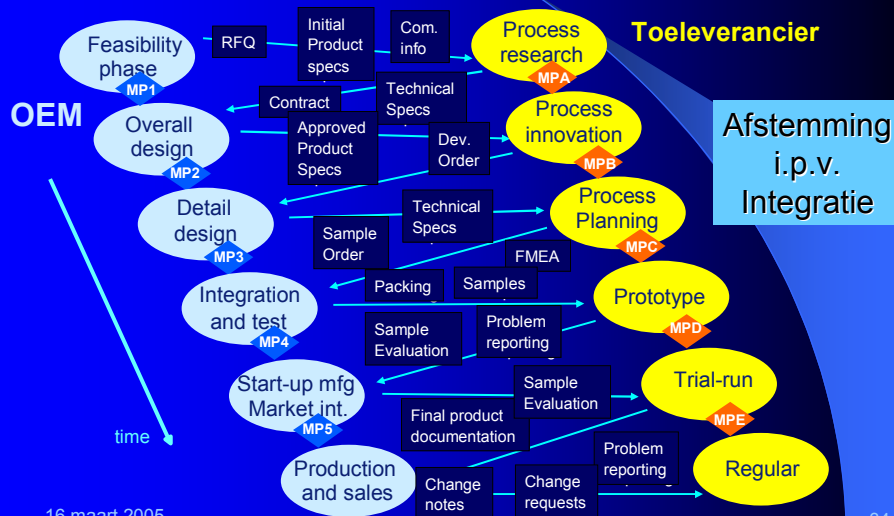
Toeleverancier

OEM

Feasibility phase
MP1
RFQ
Initial Product specs
Com. info
Process research
MPA

Contract
Technical Specs
Overall design
MP2
Approved Product Specs
Dev. Order
Process innovation
MPB

Afstemming i.p.v. Integratie

Detail design
MP3
Technical Specs
Process Planning
MPC
Sample Order
FMEA

Integration and test
MP4
Packing
Samples
Prototype
MPD
Sample Evaluation
Problem reporting

Start-up mfg Market int.
MP5
Sample Evaluation
Trial-run
MPE
Final product documentation

time

Production and sales
Change notes
Change requests
Problem reporting
Regular

16 maart 2005